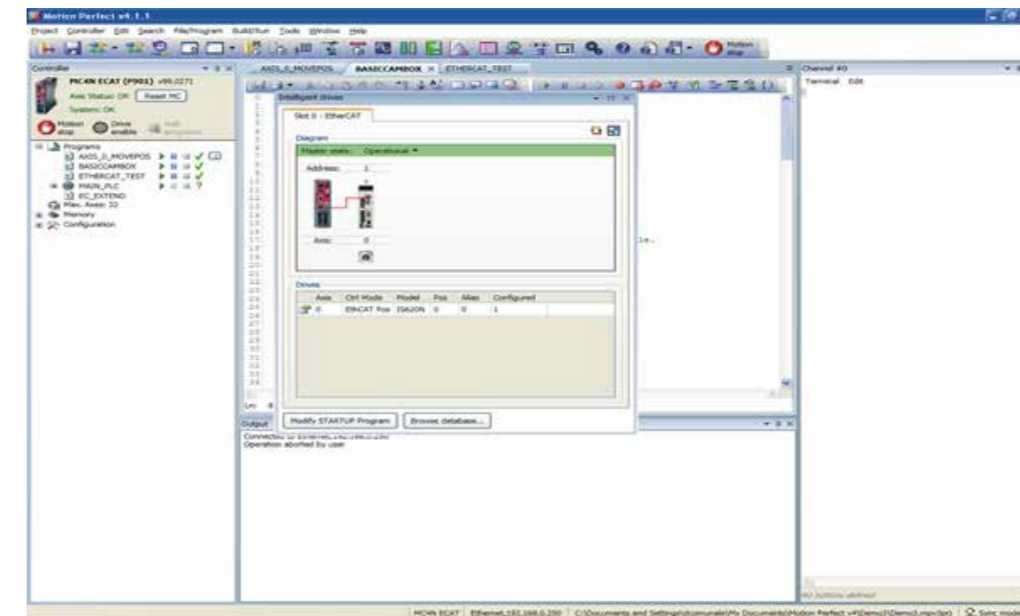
Motion Perfect v4.1.1

Project Controller Edit Search File/Program Build/Run Tools Window Help

Controller

MC4N ECAT (P901) v99.0271

Axis Status: OK Reset MC

System: OK

Motion stop Drive enable Soft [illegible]

Programs
AXIS_0_MOVEPOS
BASICCAMBOX
ETHERCAT_TEST
MAIN_PLC
EC_EXTEND
Max. Axes: 32
Memory
Configuration

AXIS_0_MOVEPOS BASICCAMBOX ETHERCAT_TEST

Intelligent drives

Slot 0 - EtherCAT

Diagram

Master state: Operational

Address: 1

Axis: 0

Drives

| Axis | Ctrl Mode | Model | Pos | Alias | Configured |
|---|---|---|---|---|---|
| 0 | EthCAT Pos | IS620N | 0 | 0 | 1 |

Modify STARTUP Program Browse database...

Output

Connected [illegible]
Operation aborted by user

Channel #0

Terminal Edit

MC4N ECAT Ethernet,192.168.0.250 C:\Documents and Settings\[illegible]\My Documents\Motion Perfect v4\Demo3\Demo3.mpv5prj Sync mode